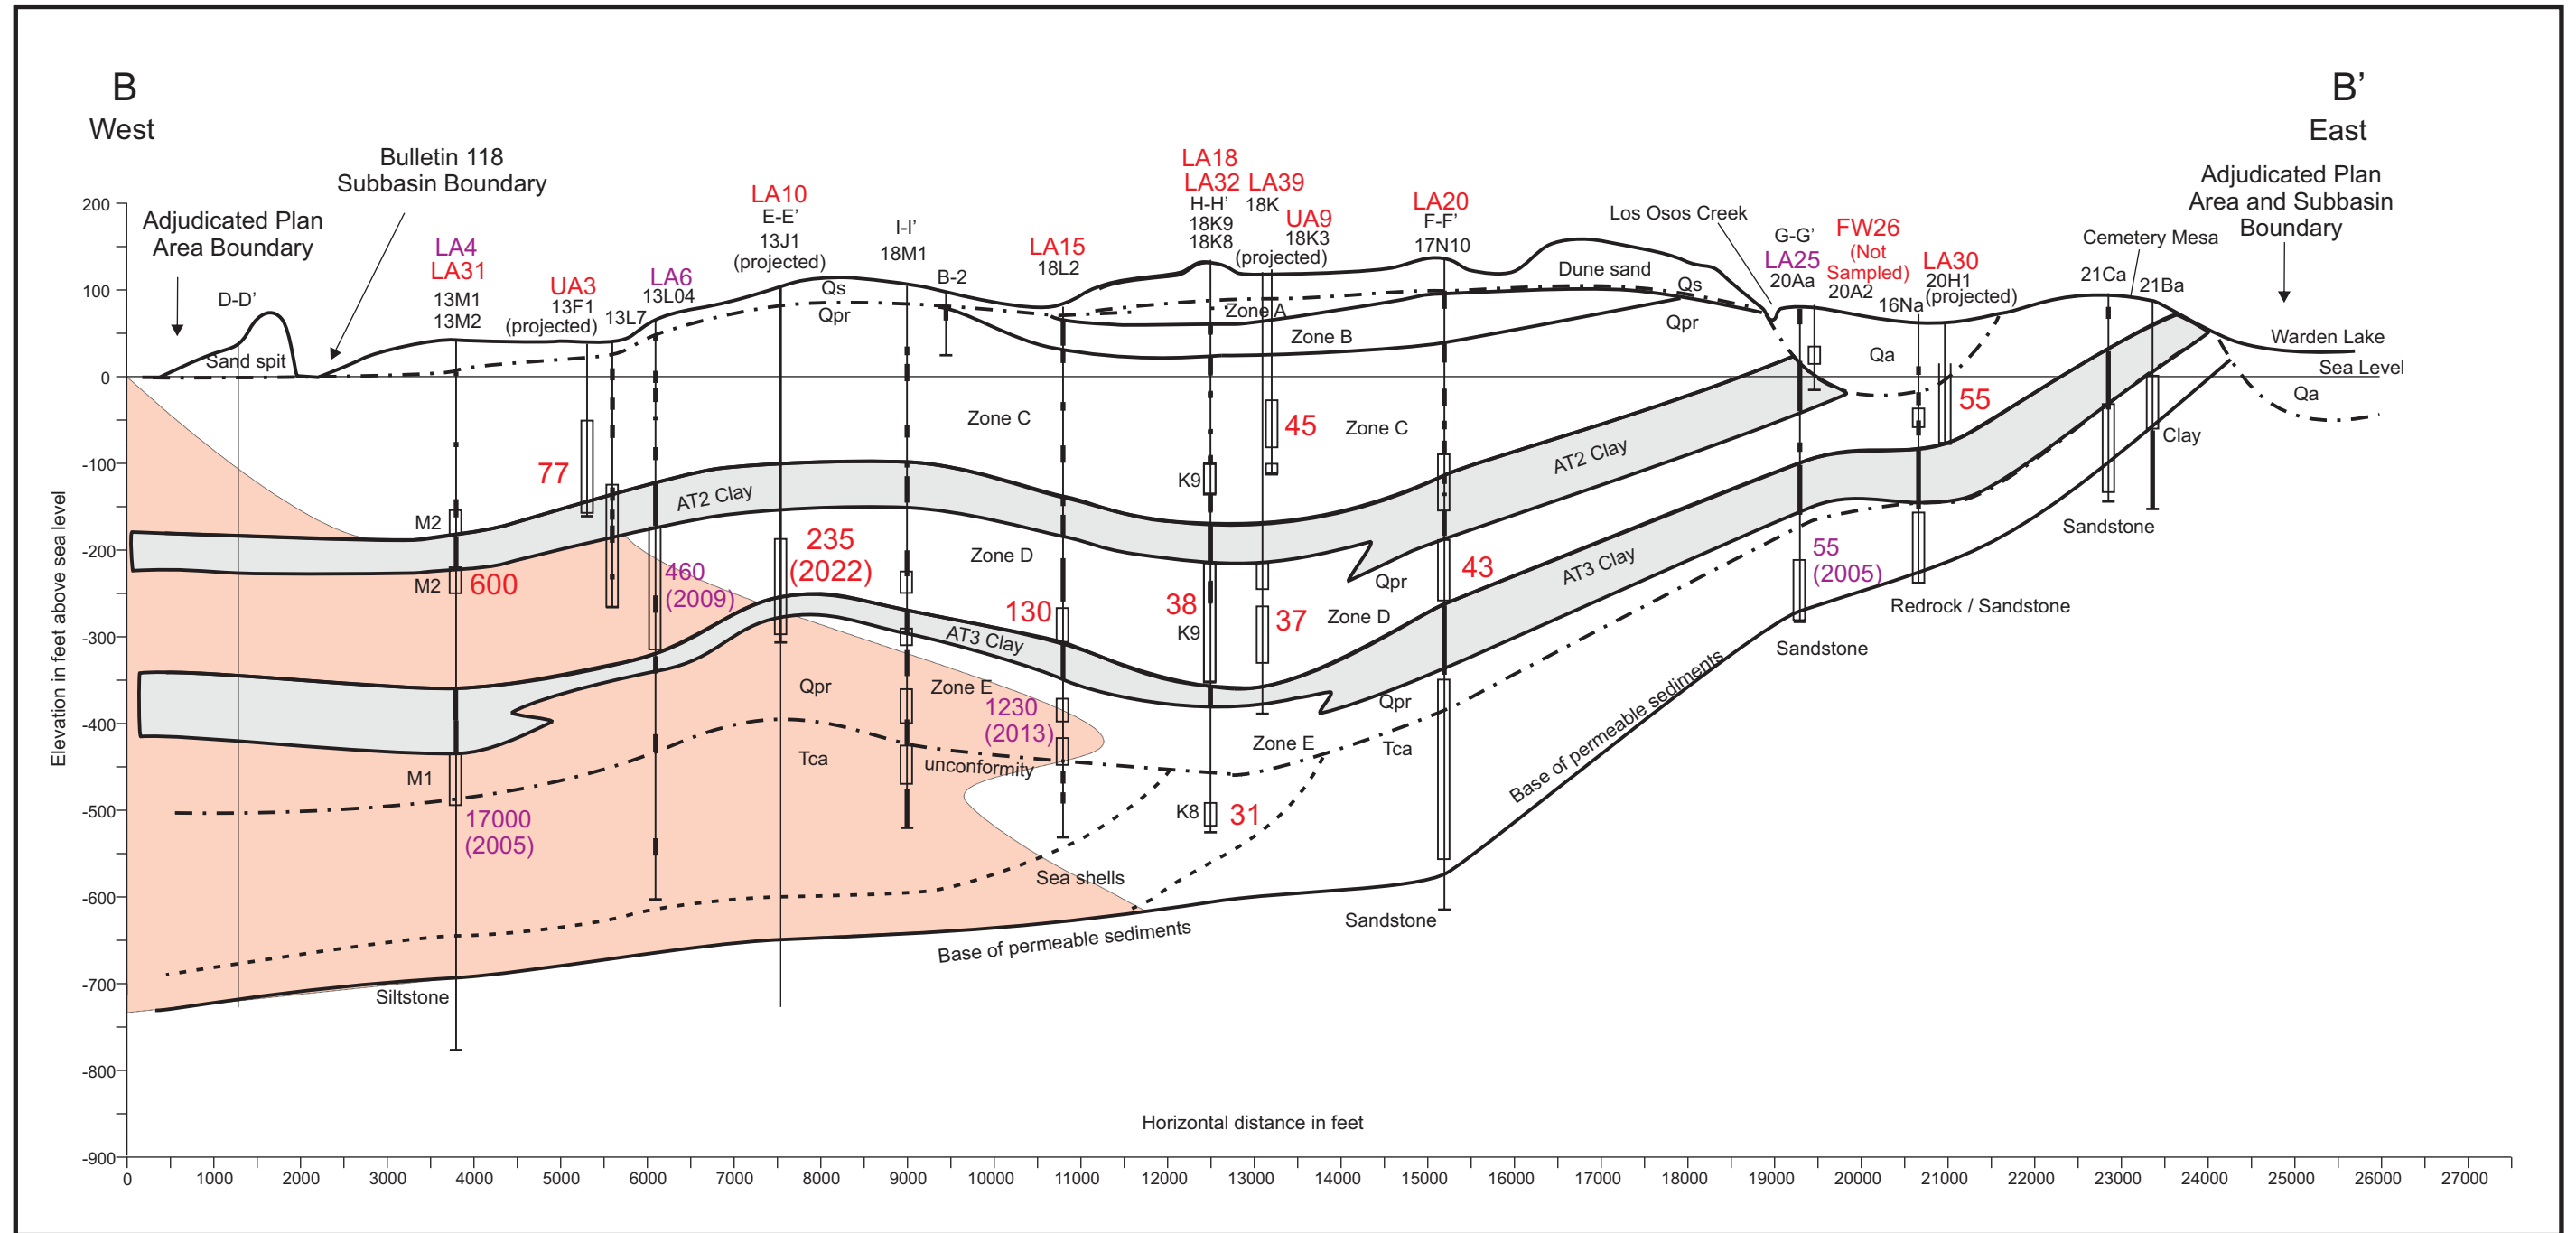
B
West

B'
East

Adjudicated Plan Area Boundary

Bulletin 118 Subbasin Boundary

Adjudicated Plan Area and Subbasin Boundary

D-D'
Sand spit
LA4
LA31
13M1
13M2
UA3
13F1
(projected)
LA6
13L04
13L7
LA10
E-E'
13J1
(projected)
Qs
Qpr
I-I'
18M1
B-2
LA15
18L2
LA18
LA32
H-H'
18K9
18K8
LA39
18K
UA9
18K3
(projected)
LA20
F-F'
17N10
Los Osos Creek
Dune sand
Qs
Qpr
G-G'
LA25
20Aa
FW26
(Not Sampled)
20A2
LA30
20H1
(projected)
16Na
Cemetery Mesa
21Ca
21Ba
Warden Lake
Sea Level
Qa
Qa
Clay
Zone A
Zone B
Zone C
Zone C
Zone D
Zone D
Zone E
Zone E
AT2 Clay
AT2 Clay
AT3 Clay
AT3 Clay
Qpr
Qpr
Qpr
Qpr
Tca
Tca
unconformity
Sea shells
M2
M2
M1
K9
K9
K8
77
600
460
(2009)
235
(2022)
130
1230
(2013)
17000
(2005)
38
37
45
31
43
55
(2005)
55
Sandstone
Sandstone
Sandstone
Redrock / Sandstone
Siltstone
Base of permeable sediments
Base of permeable sediments

200
100
0
-100
-200
-300
-400
-500
-600
-700
-800
-900
Elevation in feet above sea level

Horizontal distance in feet
0 1000 2000 3000 4000 5000 6000 7000 8000 9000 10000 11000 12000 13000 14000 15000 16000 17000 18000 19000 20000 21000 22000 23000 24000 25000 26000 27000